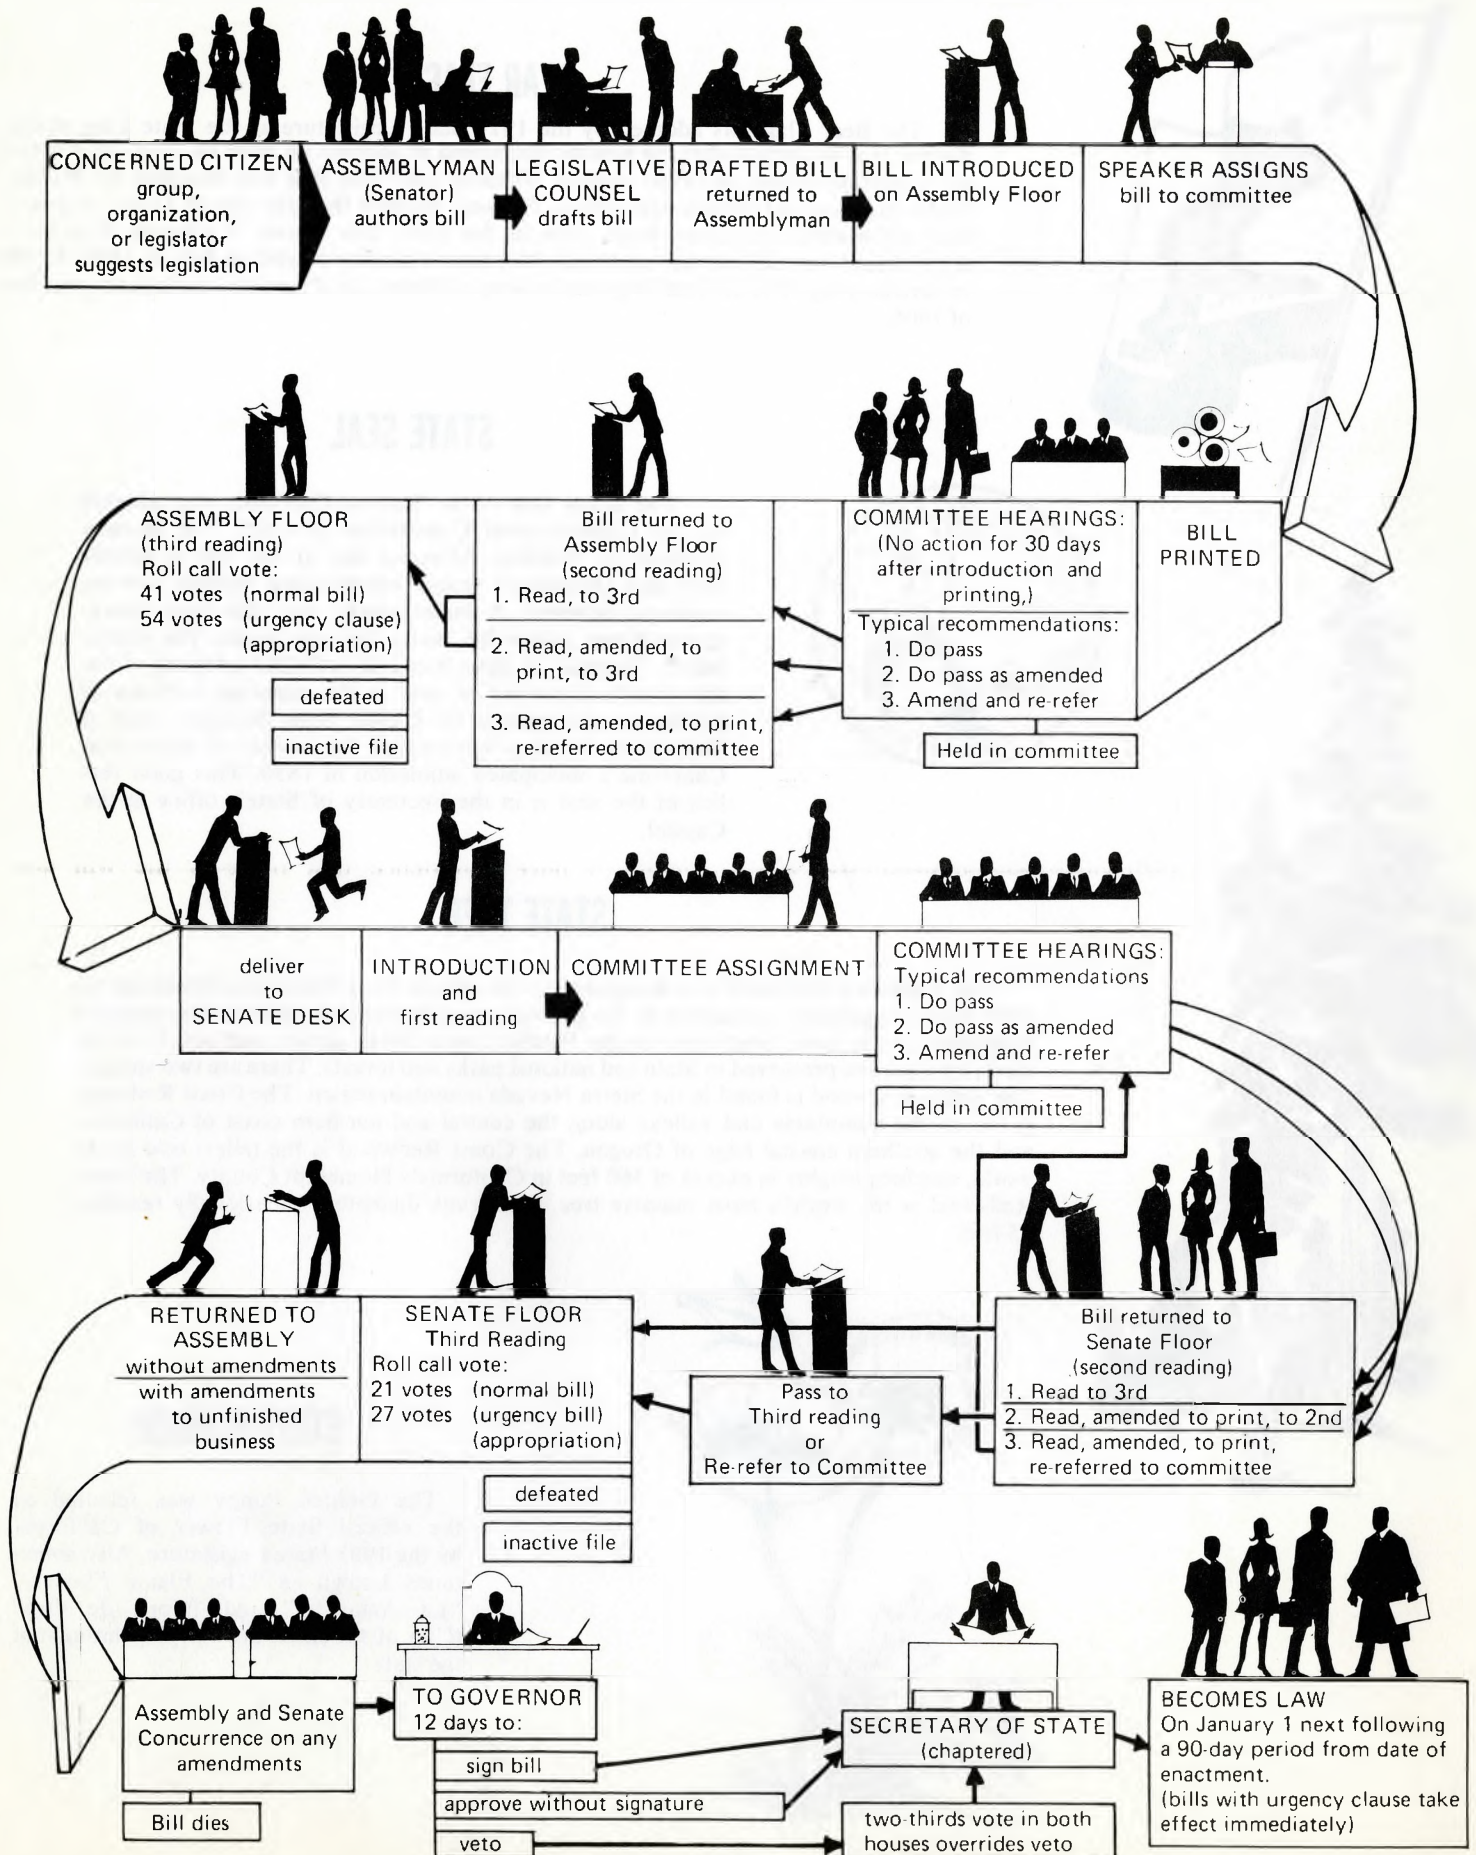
CONCERNED CITIZEN group, organization, or legislator suggests legislation

ASSEMBLYMAN (Senator) authors bill

LEGISLATIVE COUNSEL drafts bill

DRAFTED BILL returned to Assemblyman

BILL INTRODUCED on Assembly Floor

SPEAKER ASSIGNS bill to committee

BILL PRINTED

COMMITTEE HEARINGS: (No action for 30 days after introduction and printing,)
Typical recommendations:
1. Do pass
2. Do pass as amended
3. Amend and re-refer

Held in committee

Bill returned to Assembly Floor (second reading)
1. Read, to 3rd
2. Read, amended, to print, to 3rd
3. Read, amended, to print, re-referred to committee

ASSEMBLY FLOOR (third reading)
Roll call vote:
41 votes (normal bill)
54 votes (urgency clause) (appropriation)

defeated

inactive file

deliver to SENATE DESK

INTRODUCTION and first reading

COMMITTEE ASSIGNMENT

COMMITTEE HEARINGS:
Typical recommendations
1. Do pass
2. Do pass as amended
3. Amend and re-refer

Held in committee

Bill returned to Senate Floor (second reading)
1. Read to 3rd
2. Read, amended to print, to 2nd
3. Read, amended, to print, re-referred to committee

Pass to Third reading or Re-refer to Committee

SENATE FLOOR Third Reading
Roll call vote:
21 votes (normal bill)
27 votes (urgency bill) (appropriation)

defeated

inactive file

RETURNED TO ASSEMBLY
without amendments
with amendments to unfinished business

Assembly and Senate Concurrence on any amendments

Bill dies

TO GOVERNOR 12 days to:

sign bill

approve without signature

veto

SECRETARY OF STATE (chaptered)

two-thirds vote in both houses overrides veto

BECOMES LAW
On January 1 next following a 90-day period from date of enactment.
(bills with urgency clause take effect immediately)